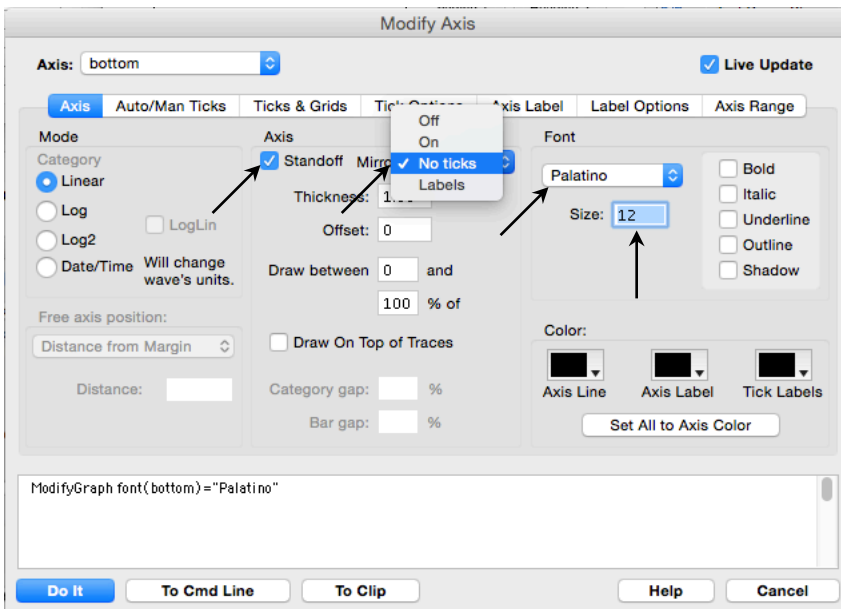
Modify Axis

Axis: bottom

Live Update

Axis | Auto/Man Ticks | Ticks & Grids | Tick Options | Axis Label | Label Options | Axis Range

Mode

Category

Linear

Log

Log2

Date/Time

LogLin

Will change wave's units.

Free axis position:

Distance from Margin

Distance:

Axis

Standoff

Mirror

Off

On

No ticks

Labels

Thickness: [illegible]

Offset: 0

Draw between 0 and

100 % of

Draw On Top of Traces

Category gap: %

Bar gap: %

Font

Palatino

Size: 12

Bold

Italic

Underline

Outline

Shadow

Color:

Axis Line

Axis Label

Tick Labels

Set All to Axis Color

ModifyGraph font(bottom)="Palatino"

Do It

To Cmd Line

To Clip

Help

Cancel